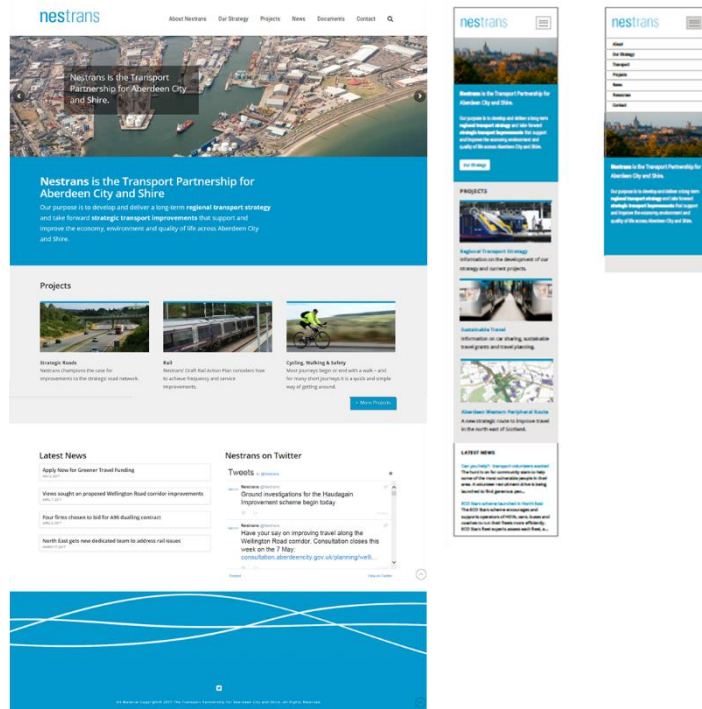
nestrans

About Nestrans   Our Strategy   Projects   News   Documents   Contact

Nestrans is the Transport Partnership for Aberdeen City and Shire.

Nestrans is the Transport Partnership for Aberdeen City and Shire

Our purpose is to develop and deliver a long-term regional transport strategy and take forward strategic transport improvements that support and improve the economy, environment and quality of life across Aberdeen City and Shire.

Projects

Strategic Roads
Nestrans champions the case for improvements to the strategic road network.

Rail
Nestrans' Draft Rail Action Plan considers how to achieve frequency and service improvements.

Cycling, Walking & Safety
Most journeys begin or end with a walk – and for many short journeys it is a quick and simple way of getting around.

> More Projects

Latest News

Apply Now for Greener Travel Funding

Views sought on proposed Wellington Road corridor improvements

Four firms chosen to bid for A96 dualling contract

North East gets new dedicated team to address rail issues

Nestrans on Twitter

Tweets

Nestrans
Ground investigations for the Haudagain Improvement scheme begin today

Nestrans
Have your say on improving travel along the Wellington Road corridor. Consultation closes this week on the 7 May: consultation.aberdeencity.gov.uk/planning/welli...

Embed   View on Twitter

nestrans

Nestrans is the Transport Partnership for Aberdeen City and Shire.

Our purpose is to develop and deliver a long-term regional transport strategy and take forward strategic transport improvements that support and improve the economy, environment and quality of life across Aberdeen City and Shire.

Our Strategy

PROJECTS

Regional Transport Strategy
Information on the development of our strategy and current projects.

Sustainable Travel
Information on car sharing, sustainable travel grants and travel planning.

Aberdeen Western Peripheral Route
A new strategic route to improve travel in the north east of Scotland.

LATEST NEWS

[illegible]

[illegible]

nestrans

About
Our Strategy
Transport
Projects
News
Resources
Contact

Nestrans is the Transport Partnership for Aberdeen City and Shire.

Our purpose is to develop and deliver a long-term regional transport strategy and take forward strategic transport improvements that support and improve the economy, environment and quality of life across Aberdeen City and Shire.